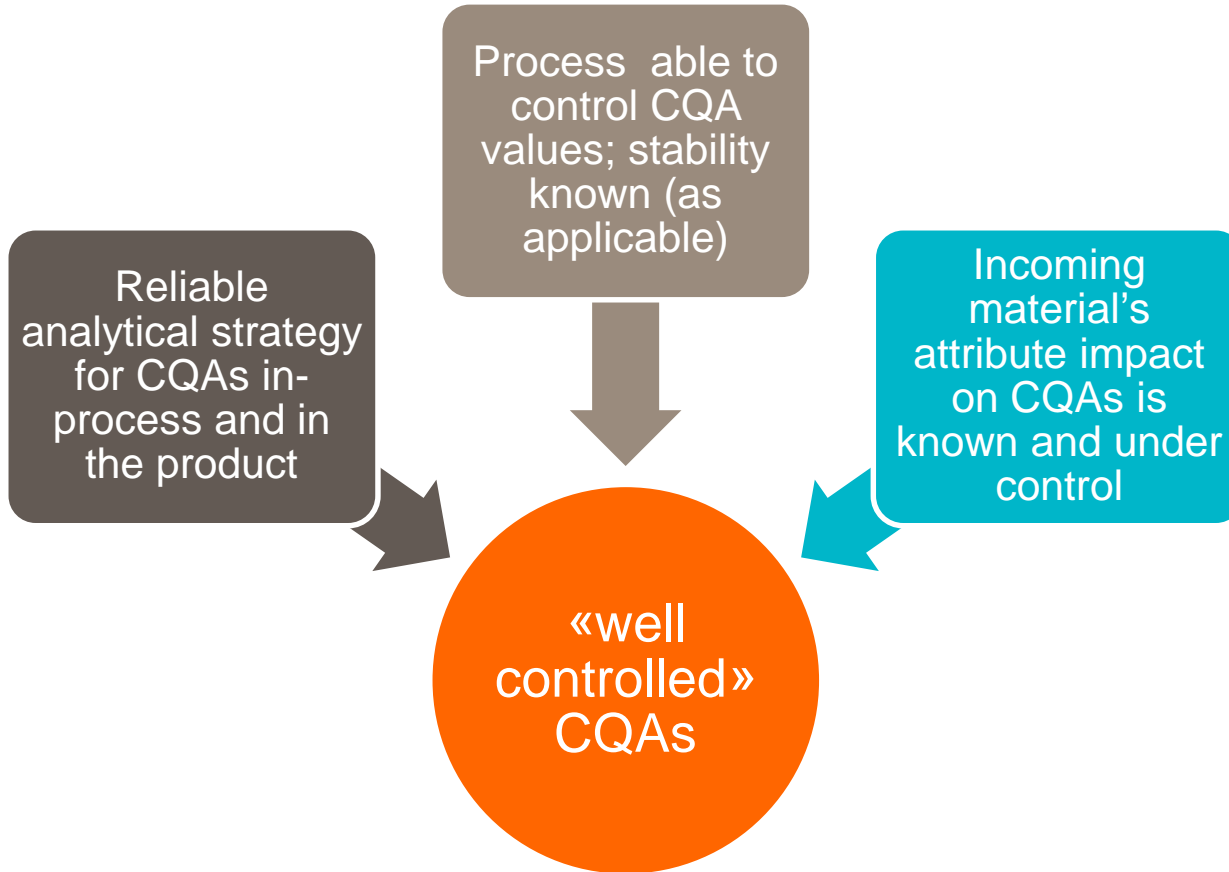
Process able to control CQA values; stability known (as applicable)

Reliable analytical strategy for CQAs in-process and in the product

Incoming material’s attribute impact on CQAs is known and under control

«well controlled» CQAs